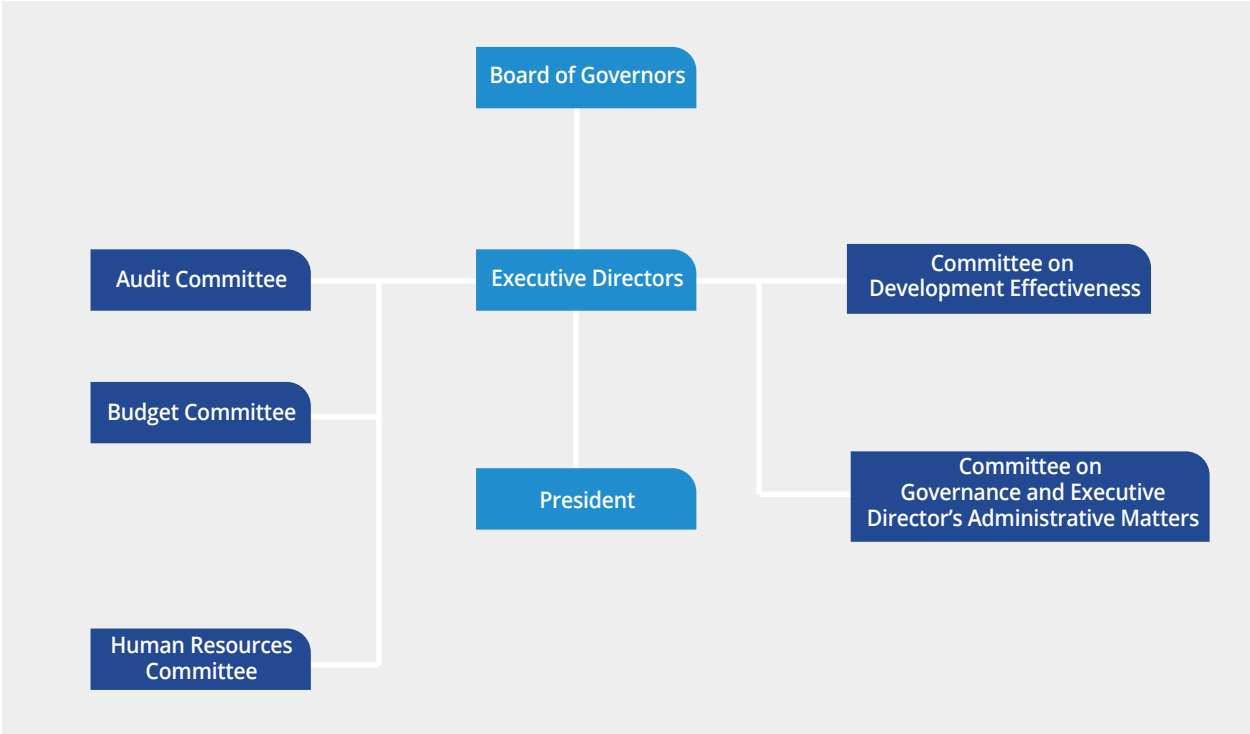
Board of Governors

Audit Committee

Executive Directors

Committee on Development Effectiveness

Budget Committee

President

Committee on Governance and Executive Director's Administrative Matters

Human Resources Committee